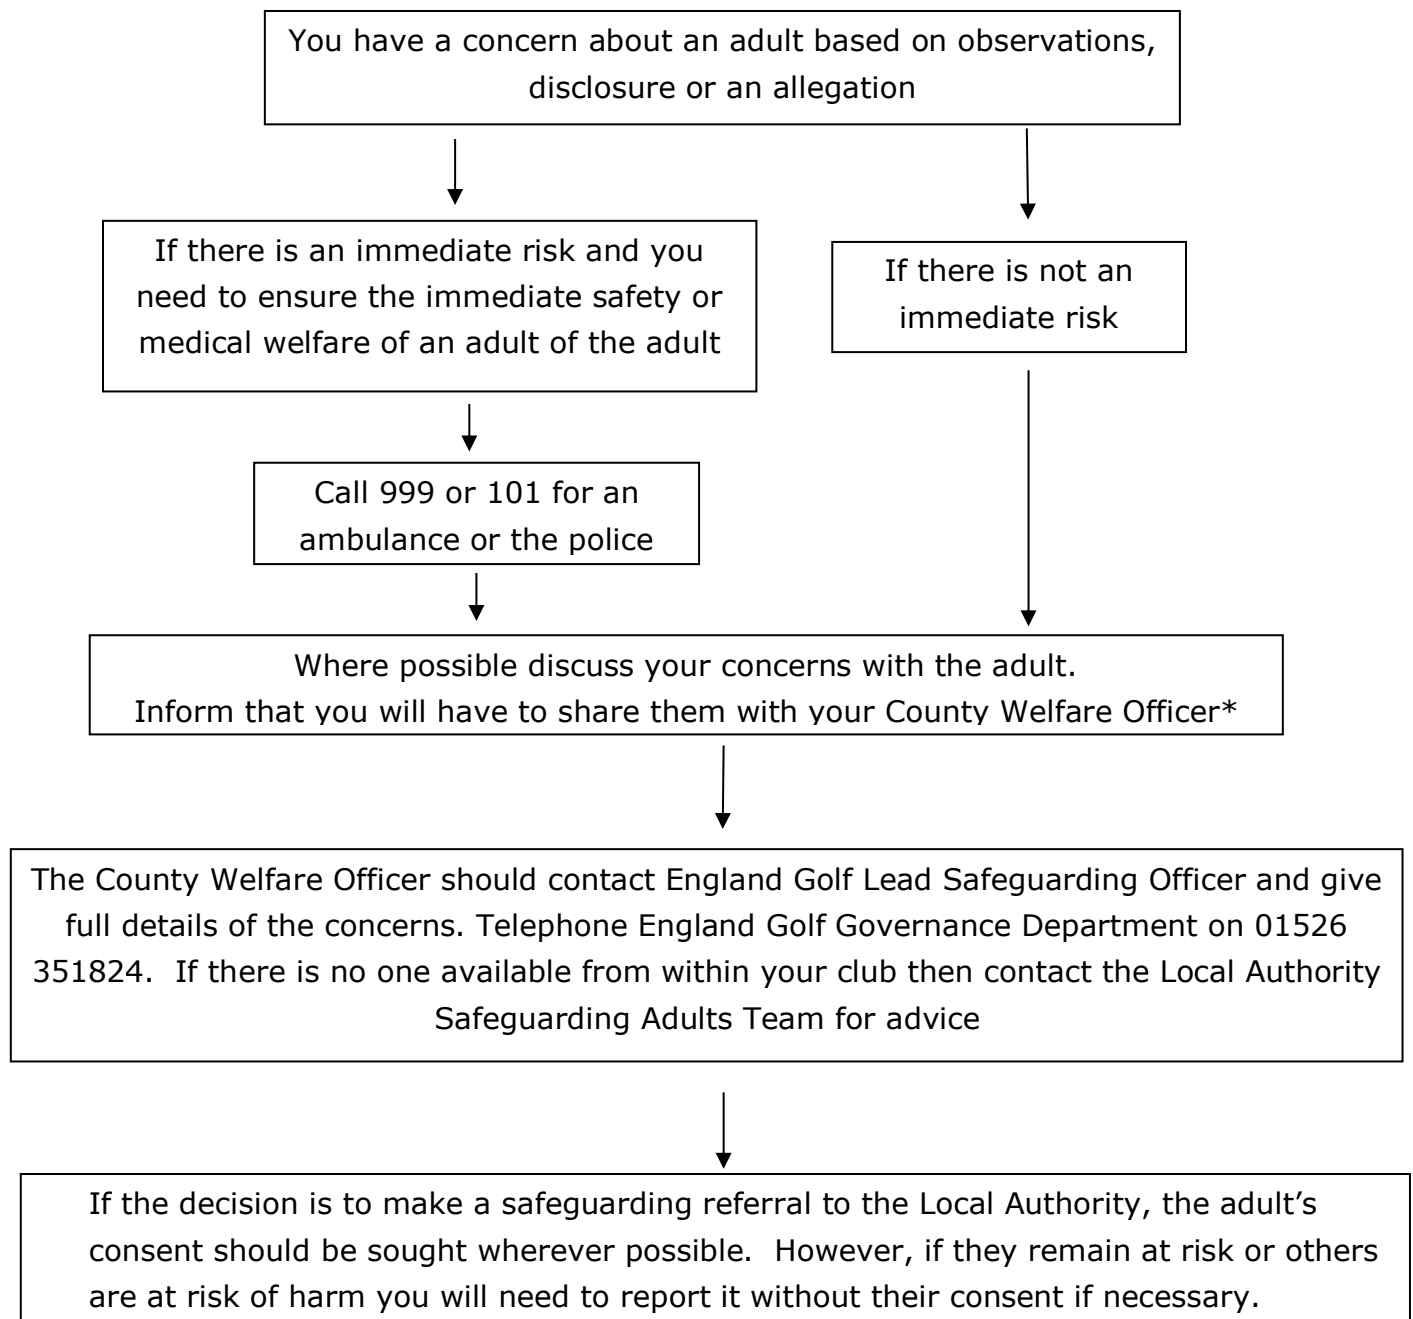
You have a concern about an adult based on observations, disclosure or an allegation

If there is an immediate risk and you need to ensure the immediate safety or medical welfare of an adult of the adult

If there is not an immediate risk

Call 999 or 101 for an ambulance or the police

Where possible discuss your concerns with the adult.
Inform that you will have to share them with your County Welfare Officer*

The County Welfare Officer should contact England Golf Lead Safeguarding Officer and give full details of the concerns. Telephone England Golf Governance Department on 01526 351824. If there is no one available from within your club then contact the Local Authority Safeguarding Adults Team for advice

If the decision is to make a safeguarding referral to the Local Authority, the adult's consent should be sought wherever possible. However, if they remain at risk or others are at risk of harm you will need to report it without their consent if necessary.